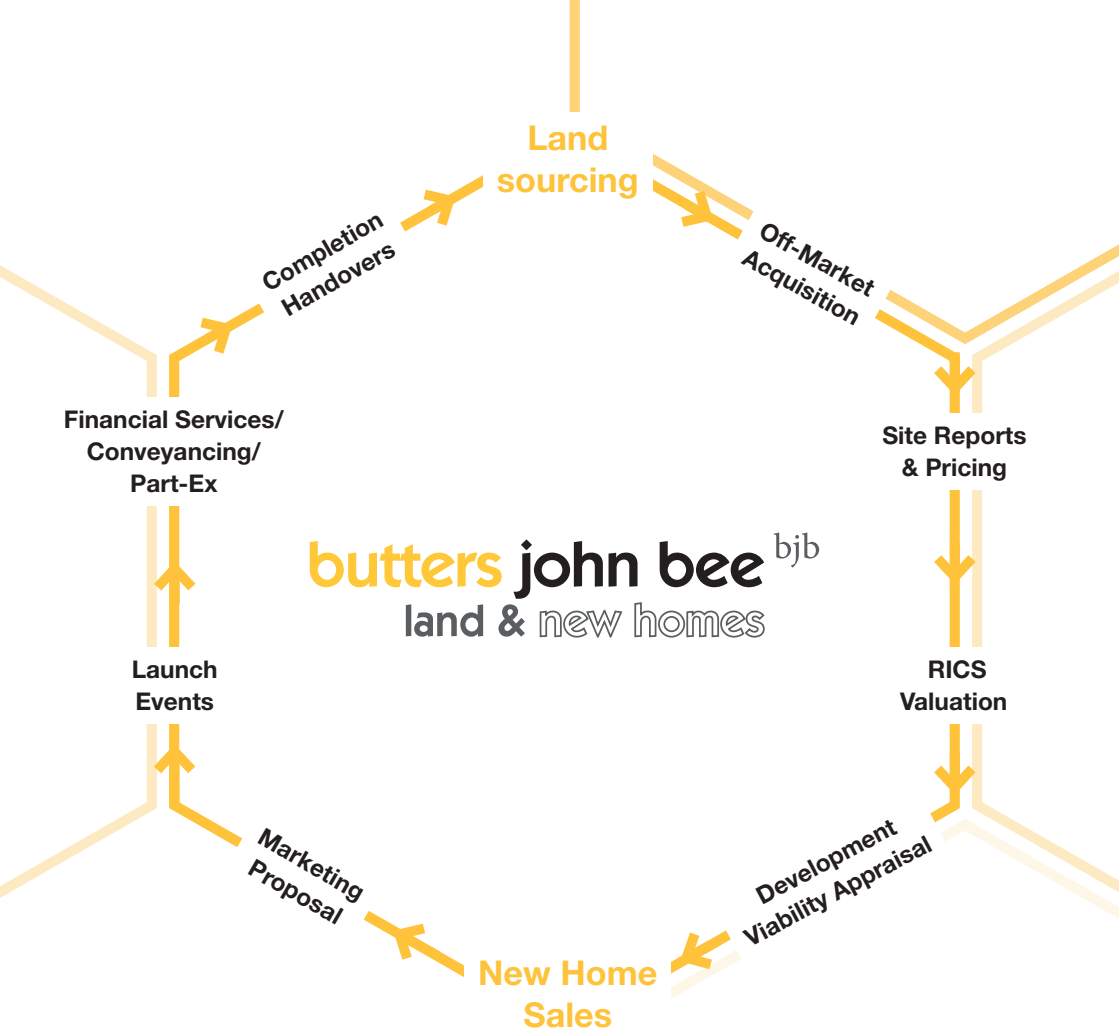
Land sourcing

Off-Market Acquisition

Site Reports & Pricing

butters john bee bjb
land & new homes

RICS Valuation

Development Viability Appraisal

New Home Sales

Marketing Proposal

Launch Events

Financial Services/ Conveyancing/ Part-Ex

Completion Handovers